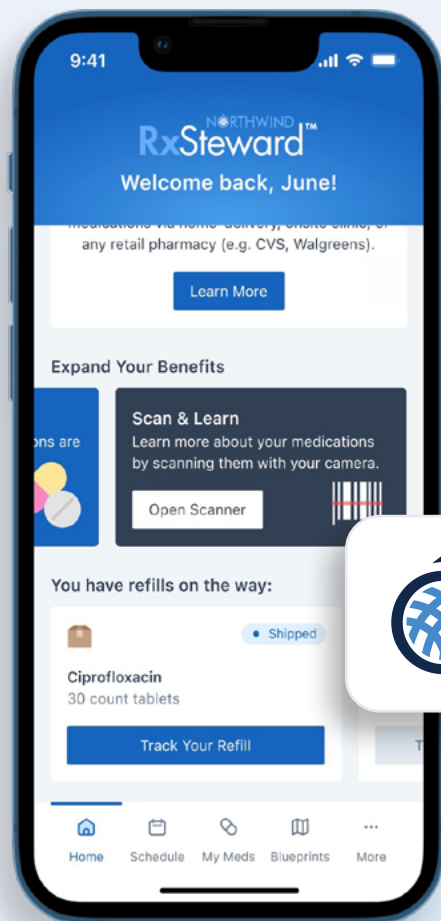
9:41

NORTHWIND
RxSteward™
Welcome back, June!

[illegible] any retail pharmacy (e.g. CVS, Walgreens).

Learn More

Expand Your Benefits

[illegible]ons are

Scan & Learn
Learn more about your medications by scanning them with your camera.

Open Scanner

You have refills on the way:

Shipped

Ciprofloxacin
30 count tablets

Track Your Refill

T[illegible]

Home
Schedule
My Meds
Blueprints
More